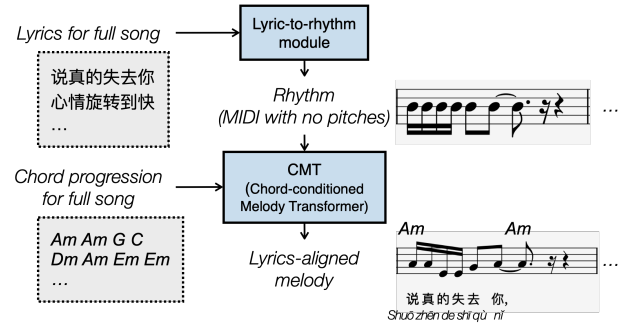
Lyrics for full song

说真的失去你
心情旋转到快
...

Lyric-to-rhythm module

Rhythm
(MIDI with no pitches)

...

Chord progression for full song

Am Am G C
Dm Am Em Em
...

CMT
(Chord-conditioned Melody Transformer)

Lyrics-aligned melody

Am Am

...

说真的失去 你,
Shuō zhēn de shī qù nǐ